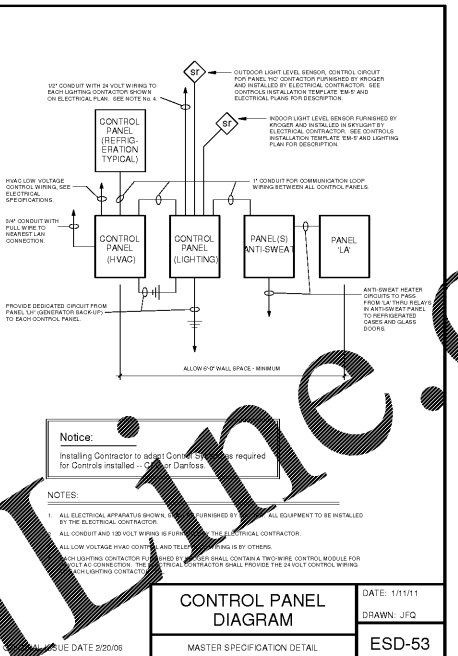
1/2" CONDUIT WITH 24 VOLT WIRING TO EACH LIGHTING CONTACTOR SHOWN ON ELECTRICAL PLAN. SEE NOTE No. 4.

SF

OUTDOOR LIGHT LEVEL SENSOR, CONTROL CIRCUIT FOR PANEL "HC" CONTACTOR FURNISHED BY KROGER AND INSTALLED BY ELECTRICAL CONTRACTOR. SEE CONTROLS INSTALLATION TEMPLATE 'EM-5' AND ELECTRICAL PLANS FOR DESCRIPTION.

SF

INDOOR LIGHT LEVEL SENSOR FURNISHED BY KROGER AND INSTALLED IN SKYLIGHT BY ELECTRICAL CONTRACTOR. SEE CONTROLS INSTALLATION TEMPLATE 'EM-5' AND LIGHTING PLAN FOR DESCRIPTION.

CONTROL PANEL (REFRIG-ERATION TYPICAL)

HVAC LOW VOLTAGE CONTROL WIRING, SEE ELECTRICAL SPECIFICATIONS.

1" CONDUIT FOR COMMUNICATION LOOP WIRING BETWEEN ALL CONTROL PANELS.

3/4" CONDUIT WITH PULL WIRE TO NEAREST LAN CONNECTION.

CONTROL PANEL (HVAC)

CONTROL PANEL (LIGHTING)

PANEL(S) ANTI-SWEAT

PANEL 'LA'

ANTI-SWEAT HEATER CIRCUITS TO PASS FROM 'LA' THRU RELAYS IN ANTI-SWEAT PANEL TO REFRIGERATED CASES AND GLASS DOORS.

PROVIDE DEDICATED CIRCUIT FROM PANEL 'LH' (GENERATOR BACK-UP) TO EACH CONTROL PANEL.

ALLOW 6'-0" WALL SPACE - MINIMUM

Notice:
Installing Contractor to adapt Control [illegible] required for Controls installed -- C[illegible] Danfoss.

NOTES:

1. ALL ELECTRICAL APPARATUS SHOWN, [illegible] FURNISHED BY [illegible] ALL EQUIPMENT TO BE INSTALLED BY THE ELECTRICAL CONTRACTOR.

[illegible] ALL CONDUIT AND 120 VOLT WIRING IS FURN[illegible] THE ELECTRICAL CONTRACTOR.

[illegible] ALL LOW VOLTAGE HVAC CONTR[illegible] AND TELE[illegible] RING IS BY OTHERS.

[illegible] EACH LIGHTING CONTACTOR FU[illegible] BY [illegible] GER SHALL CONTAIN A TWO-WIRE CONTROL MODULE FOR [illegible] OLT AC CONNECTION. THE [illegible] TRICAL CONTRACTOR SHALL PROVIDE THE 24 VOLT CONTROL WIRING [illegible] ACH LIGHTING CONTACTO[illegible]

CONTROL PANEL DIAGRAM

DATE: 1/11/11

DRAWN: JFQ

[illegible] SUE DATE 2/20/06

MASTER SPECIFICATION DETAIL

ESD-53